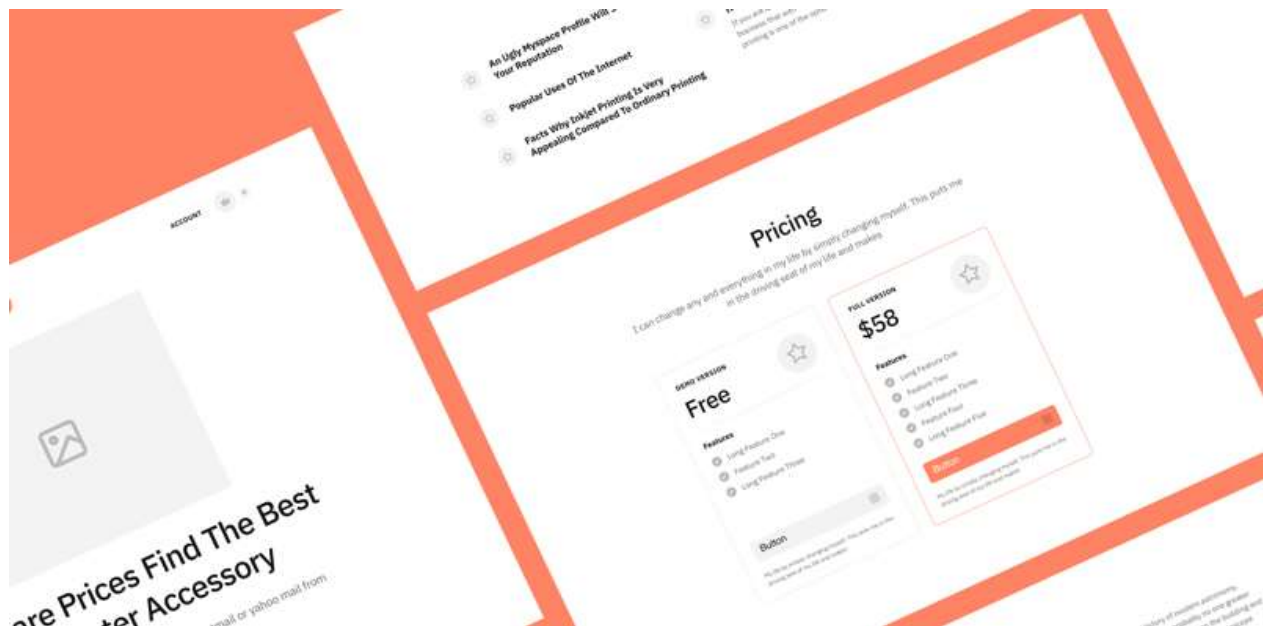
An Ugly Myspace Profile Will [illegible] Your Reputation

Popular Uses Of The Internet

Facts Why Inkjet Printing Is Very Appealing Compared To Ordinary Printing

ACCOUNT

Pricing

I can change any and everything in my life by simply changing myself. This puts me in the driving seat of my life and makes

DEMO VERSION

Free

Features

Long Feature One

Feature Two

Long Feature Three

Button

FULL VERSION

$58

Features

Long Feature One

Feature Two

Long Feature Three

Feature Four

Long Feature Five

Button

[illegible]re Prices Find The Best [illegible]ter Accessory

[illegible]mail or yahoo mail from